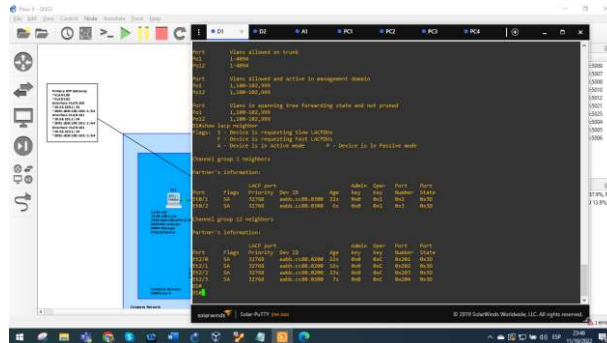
Port        Vlans allowed on trunk
Po1         1-4094
Po12        1-4094

Port        Vlans allowed and active in management domain
Po1         1,100-102,999
Po12        1,100-102,999

Port        Vlans in spanning tree forwarding state and not pruned
Po1         1,100-102,999
Po12        1,100-102,999
D1#show lacp neighbor
Flags:  S - Device is requesting Slow LACPDUs
        F - Device is requesting Fast LACPDUs
        A - Device is in Active mode       P - Device is in Passive mode

Channel group 1 neighbors

Partner's information:

                  LACP port                        Admin  Oper   Port    Port
Port      Flags   Priority  Dev ID          Age    key    Key    Number  State
Et0/1     SA      32768     aabb.cc00.0200  22s    0x0    0x1    0x2     0x3D
Et0/2     SA      32768     aabb.cc00.0200  3s     0x0    0x1    0x3     0x3D

Channel group 12 neighbors

Partner's information:

                  LACP port                        Admin  Oper   Port    Port
Port      Flags   Priority  Dev ID          Age    key    Key    Number  State
Et2/0     SA      32768     aabb.cc00.0300  22s    0x0    0xC    0x201   0x3D
Et2/1     SA      32768     aabb.cc00.0300  14s    0x0    0xC    0x202   0x3D
Et2/2     SA      32768     aabb.cc00.0300  27s    0x0    0xC    0x203   0x3D
Et2/3     SA      32768     aabb.cc00.0300  7s     0x0    0xC    0x204   0x3D
D1#
D1#

D1   D2   A1   PC1   PC2   PC3   PC4

solarwinds   Solar-PuTTY (free tool)   © 2019 SolarWinds Worldwide, LLC. All rights reserved.

Primary HSRP Gateway
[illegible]

23:46
11/10/2022
ESP